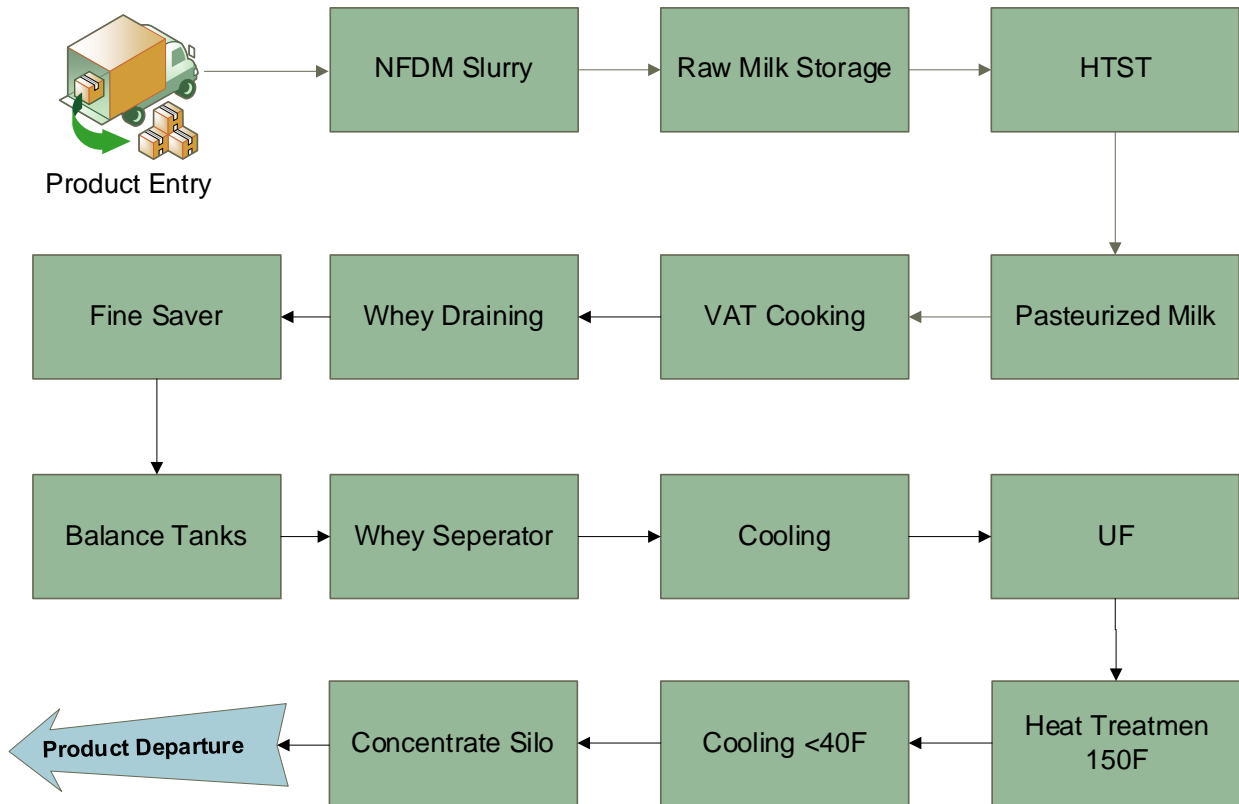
Product Entry

NFDM Slurry

Raw Milk Storage

HTST

Pasteurized Milk

VAT Cooking

Whey Draining

Fine Saver

Balance Tanks

Whey Seperator

Cooling

UF

Heat Treatmen 150F

Cooling <40F

Concentrate Silo

Product Departure